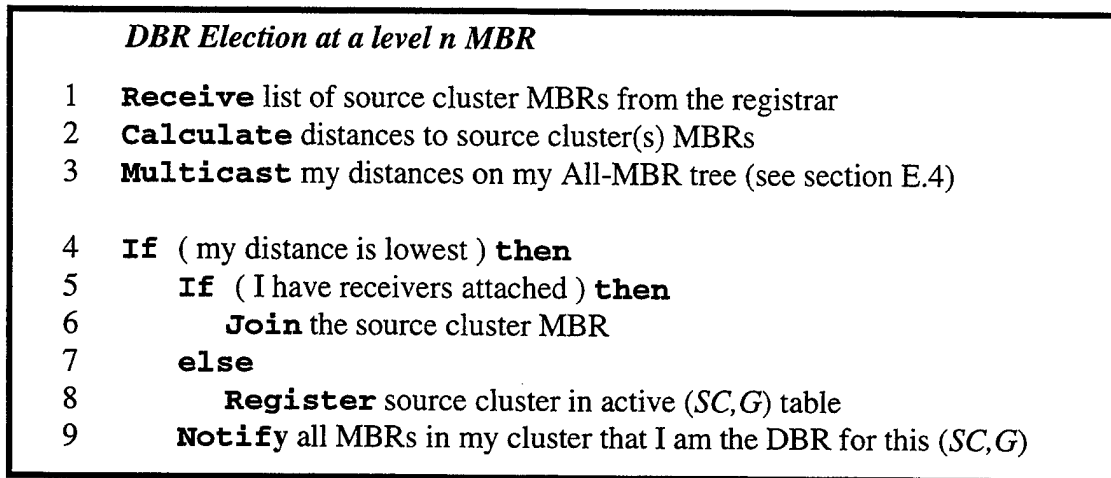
DBR Election at a level n MBR

1 **Receive** list of source cluster MBRs from the registrar
2 **Calculate** distances to source cluster(s) MBRs
3 **Multicast** my distances on my All-MBR tree (see section E.4)

4 **If** ( my distance is lowest ) **then**
5 **If** ( I have receivers attached ) **then**
6 **Join** the source cluster MBR
7 **else**
8 **Register** source cluster in active $(SC, G)$ table
9 **Notify** all MBRs in my cluster that I am the DBR for this $(SC, G)$